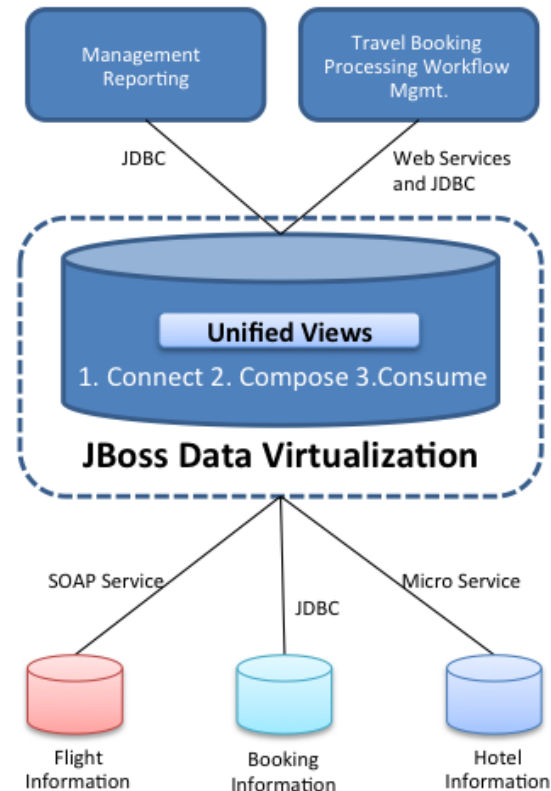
Management Reporting

Travel Booking Processing Workflow Mgmt.

JDBC

Web Services and JDBC

Unified Views

1. Connect 2. Compose 3.Consume

JBoss Data Virtualization

SOAP Service

JDBC

Micro Service

Flight Information

Booking Information

Hotel Information